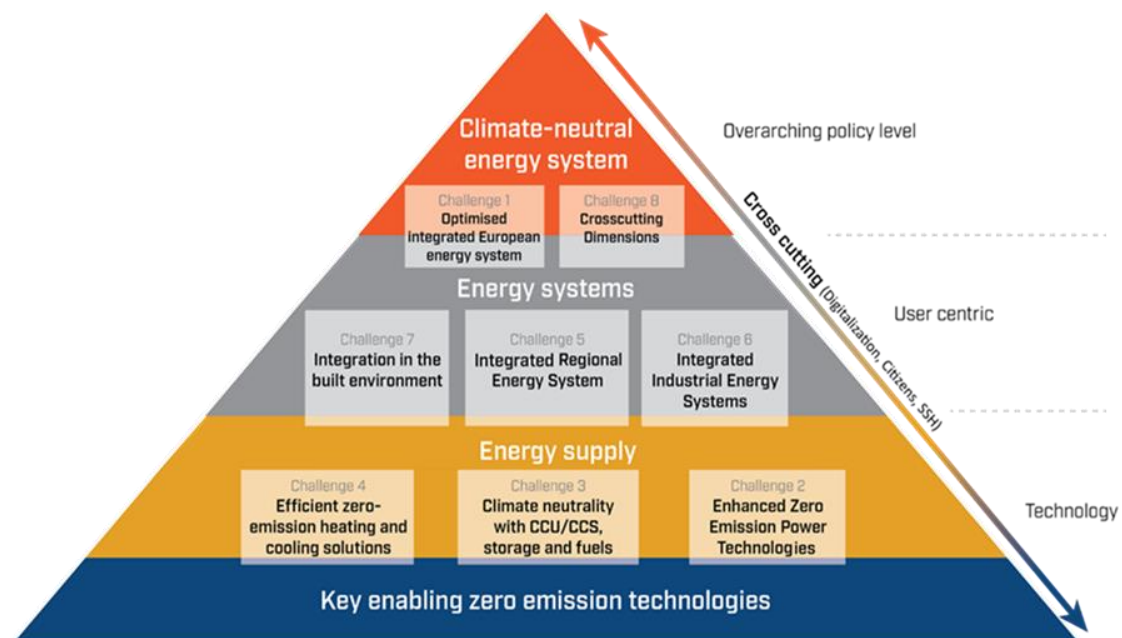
Climate-neutral energy system

Challenge 1
Optimised integrated European energy system

Challenge 8
Crosscutting Dimensions

Energy systems

Challenge 7
Integration in the built environment

Challenge 5
Integrated Regional Energy System

Challenge 6
Integrated Industrial Energy Systems

Energy supply

Challenge 4
Efficient zero-emission heating and cooling solutions

Challenge 3
Climate neutrality with CCU/CCS, storage and fuels

Challenge 2
Enhanced Zero Emission Power Technologies

Key enabling zero emission technologies

Overarching policy level

Cross cutting (Digitalization, Citizens, SSH)

User centric

Technology